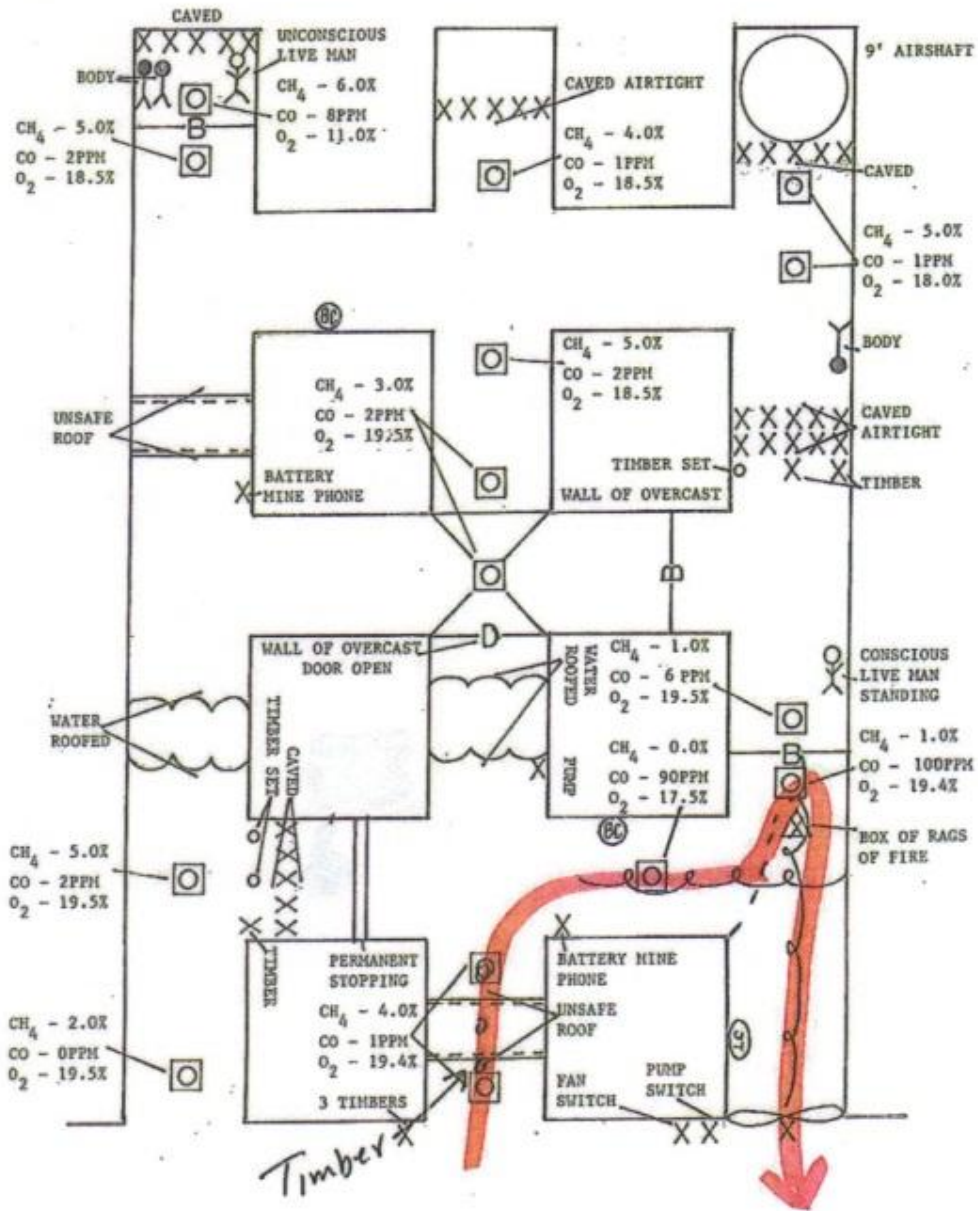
CAVED
BODY
UNCONSCIOUS LIVE MAN
$CH_4$ - 6.0%
CO - 8PPM
$O_2$ - 11.0%
B
$CH_4$ - 5.0%
CO - 2PPM
$O_2$ - 18.5%
CAVED AIRTIGHT
$CH_4$ - 4.0%
CO - 1PPM
$O_2$ - 18.5%
9' AIRSHAFT
CAVED
$CH_4$ - 5.0%
CO - 1PPM
$O_2$ - 18.0%
BODY
BC
UNSAFE ROOF
$CH_4$ - 3.0%
CO - 2PPM
$O_2$ - 19.5%
BATTERY MINE PHONE
$CH_4$ - 5.0%
CO - 2PPM
$O_2$ - 18.5%
TIMBER SET
WALL OF OVERCAST
CAVED AIRTIGHT
TIMBER
B
WALL OF OVERCAST DOOR OPEN
D
WATER ROOFED
TIMBER SET
CAVED
WATER ROOFED
$CH_4$ - 1.0%
CO - 6 PPM
$O_2$ - 19.5%
PUMP
$CH_4$ - 0.0%
CO - 90PPM
$O_2$ - 17.5%
BC
CONSCIOUS LIVE MAN STANDING
B
$CH_4$ - 1.0%
CO - 100PPM
$O_2$ - 19.4%
BOX OF RAGS OF FIRE
$CH_4$ - 5.0%
CO - 2PPM
$O_2$ - 19.5%
TIMBER
PERMANENT STOPPING
$CH_4$ - 4.0%
CO - 1PPM
$O_2$ - 19.4%
3 TIMBERS
BATTERY MINE PHONE
UNSAFE ROOF
ST
FAN SWITCH
PUMP SWITCH
$CH_4$ - 2.0%
CO - 0PPM
$O_2$ - 19.5%
Timber